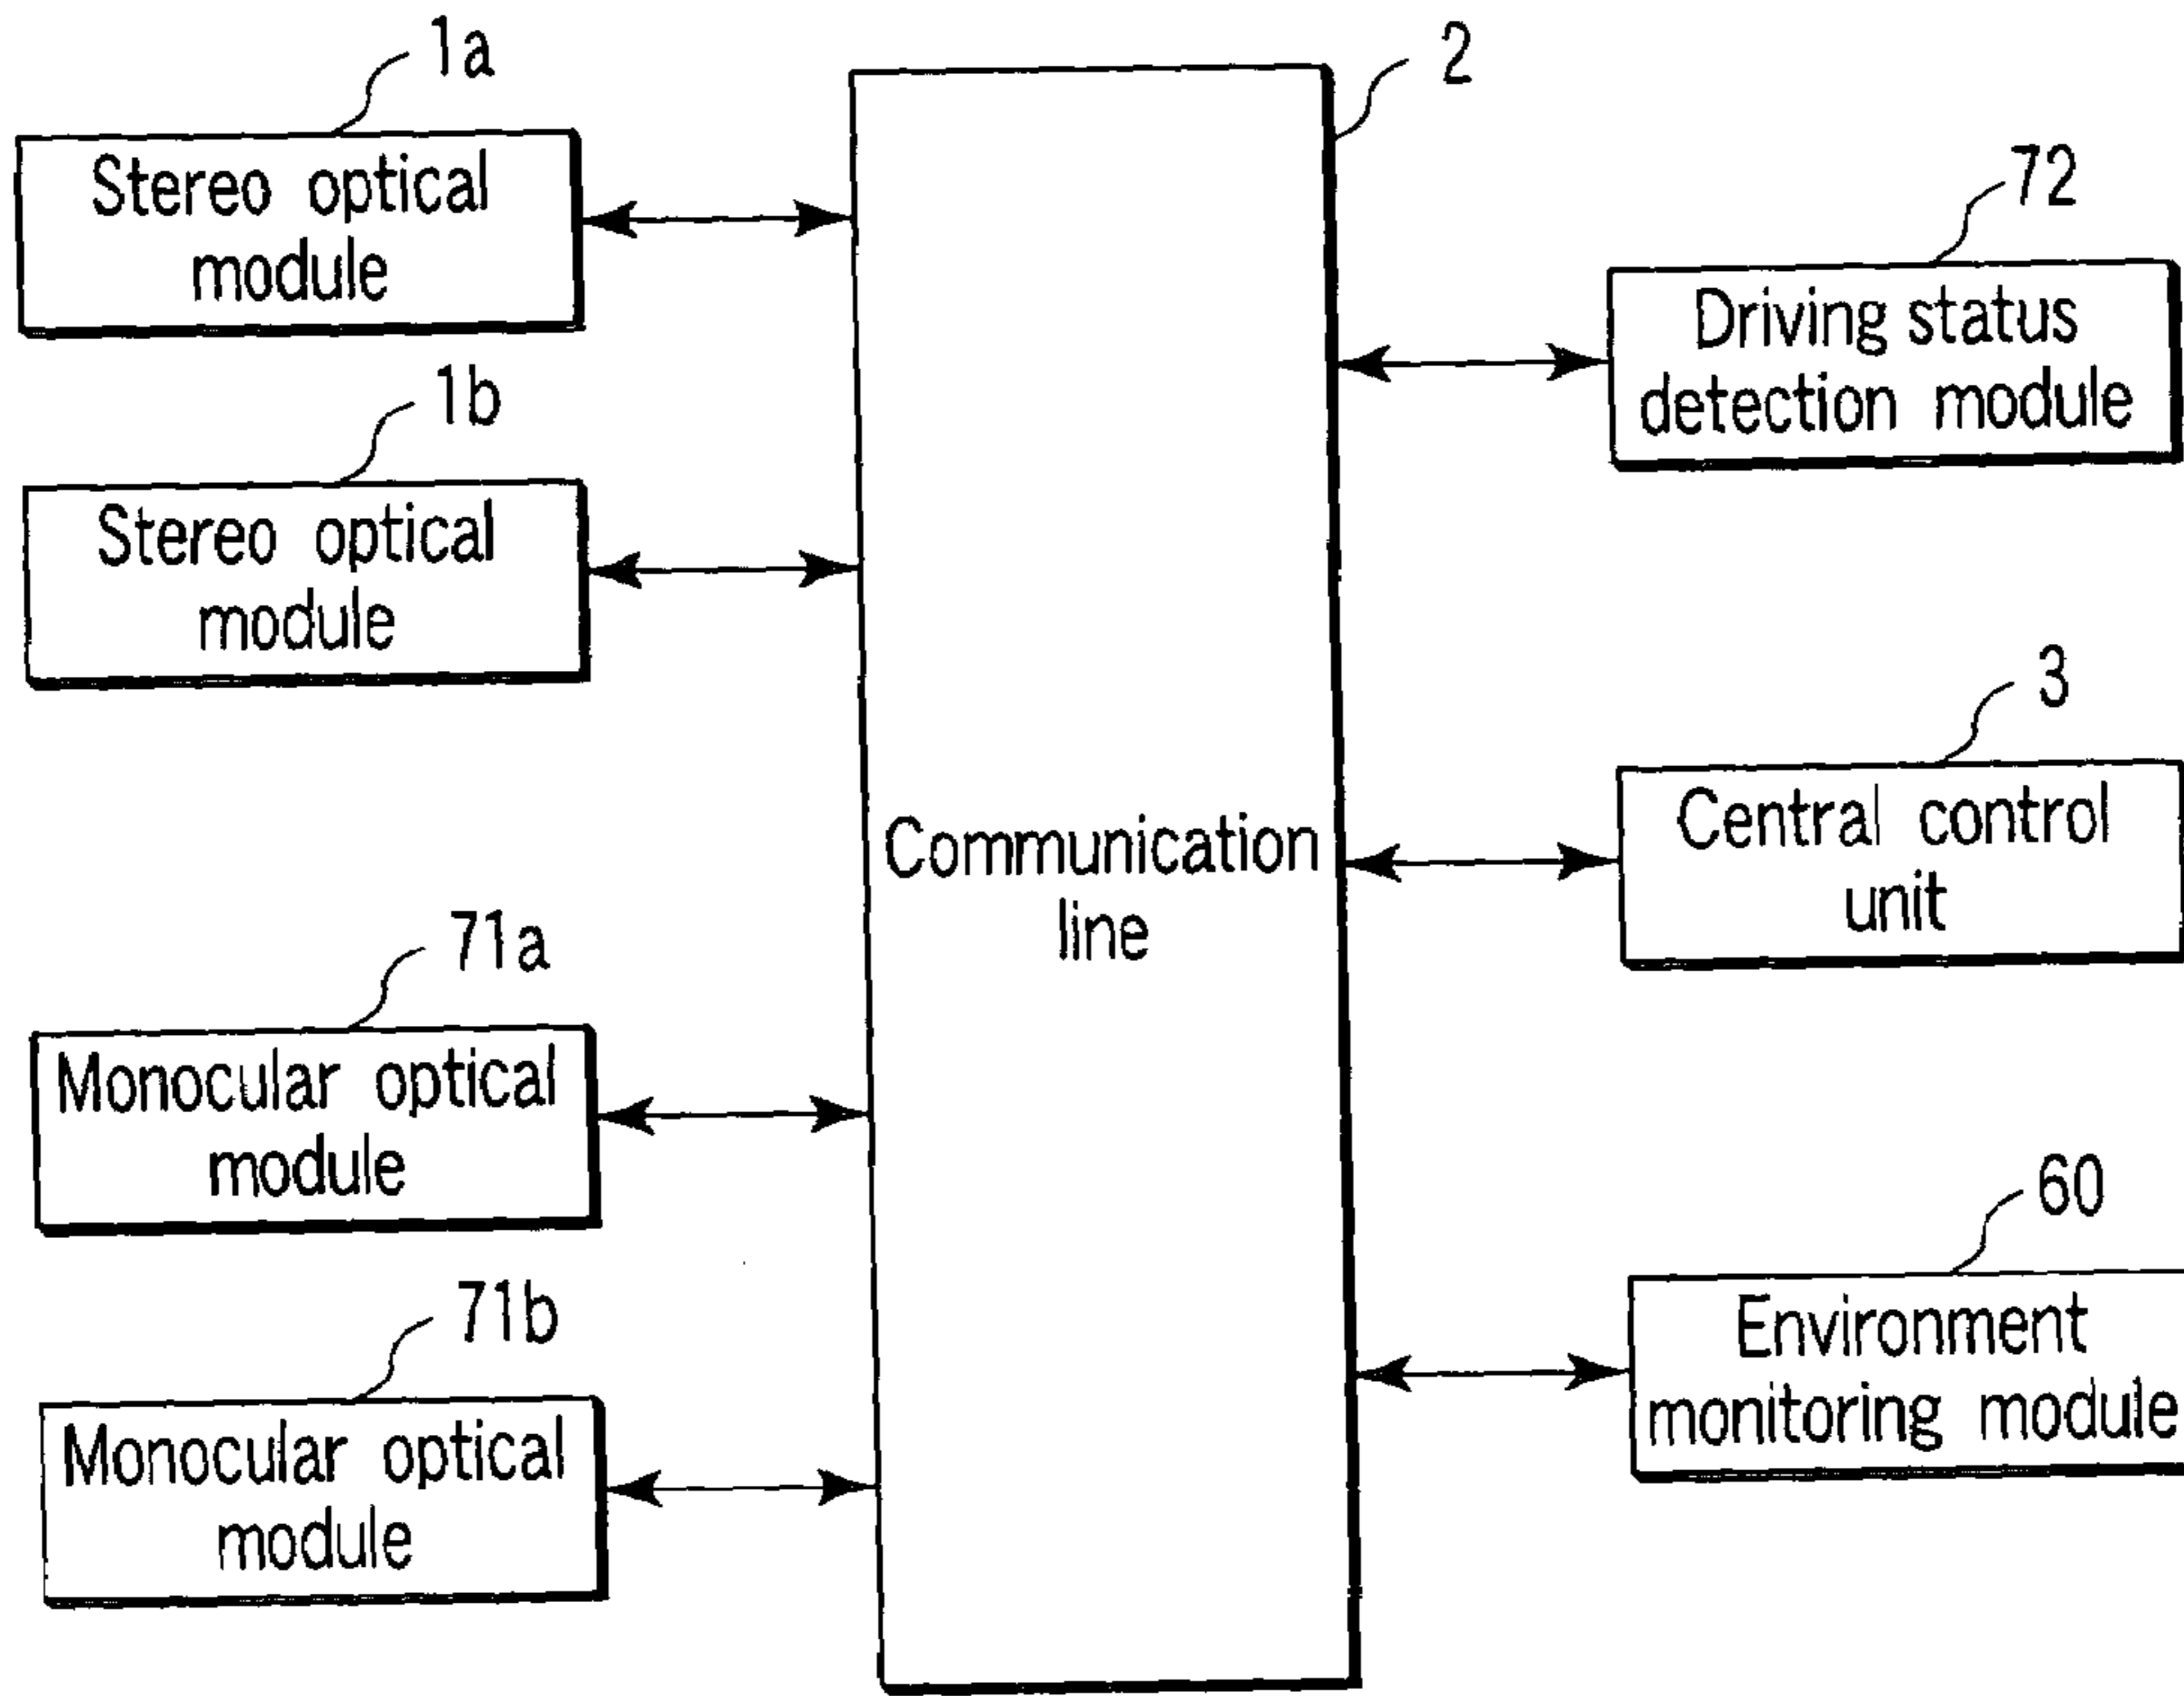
1a
Stereo optical module

1b
Stereo optical module

71a
Monocular optical module

71b
Monocular optical module

2
Communication line

72
Driving status detection module

3
Central control unit

60
Environment monitoring module